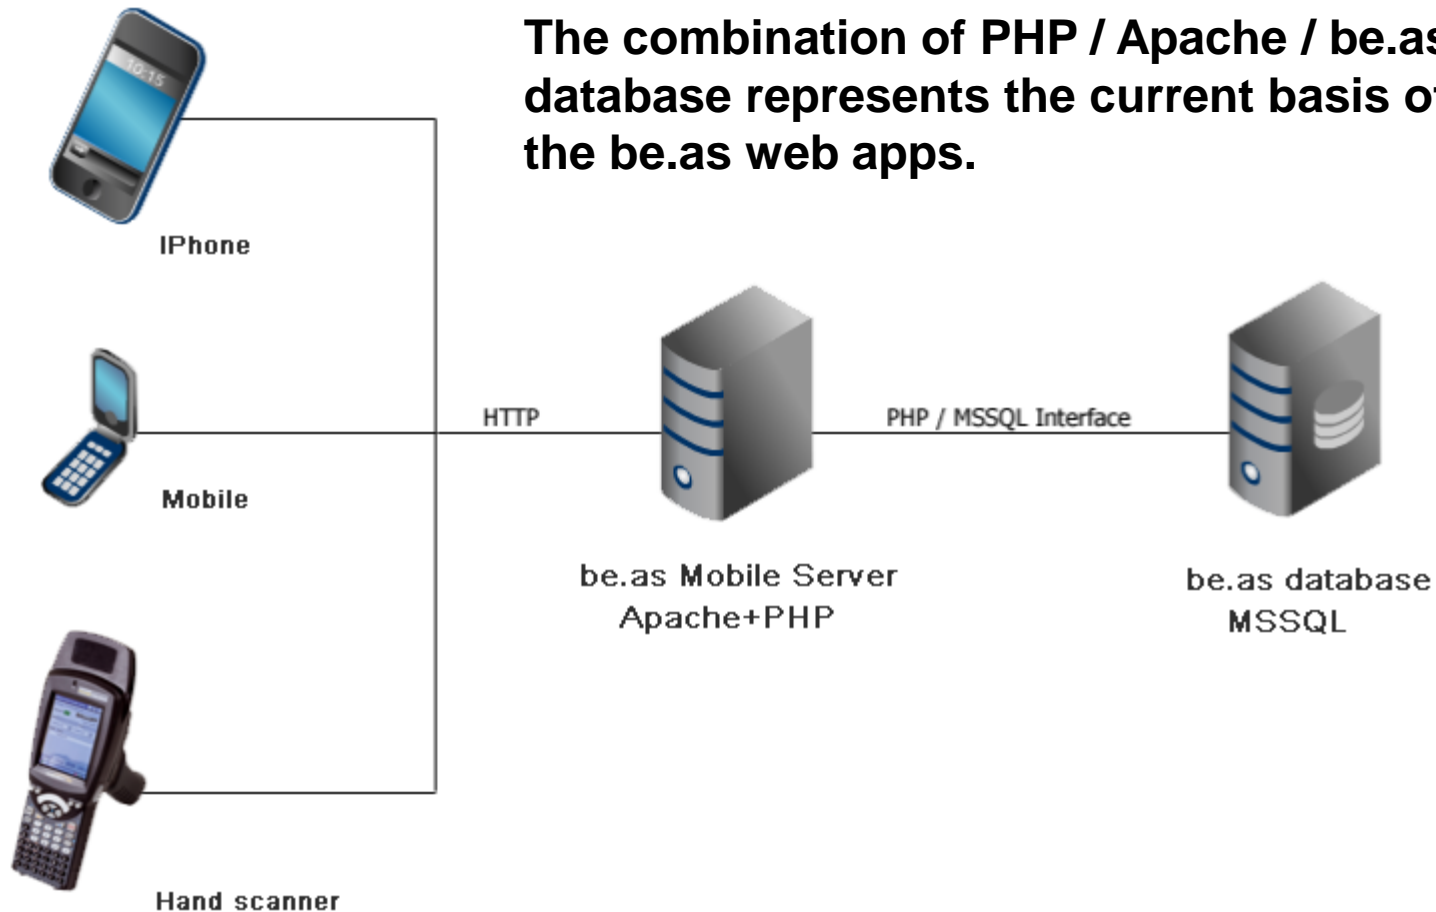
The combination of PHP / Apache / be.as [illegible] database represents the current basis of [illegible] the be.as web apps.

IPhone

Mobile

Hand scanner

HTTP

PHP / MSSQL Interface

be.as Mobile Server
Apache+PHP

be.as database
MSSQL